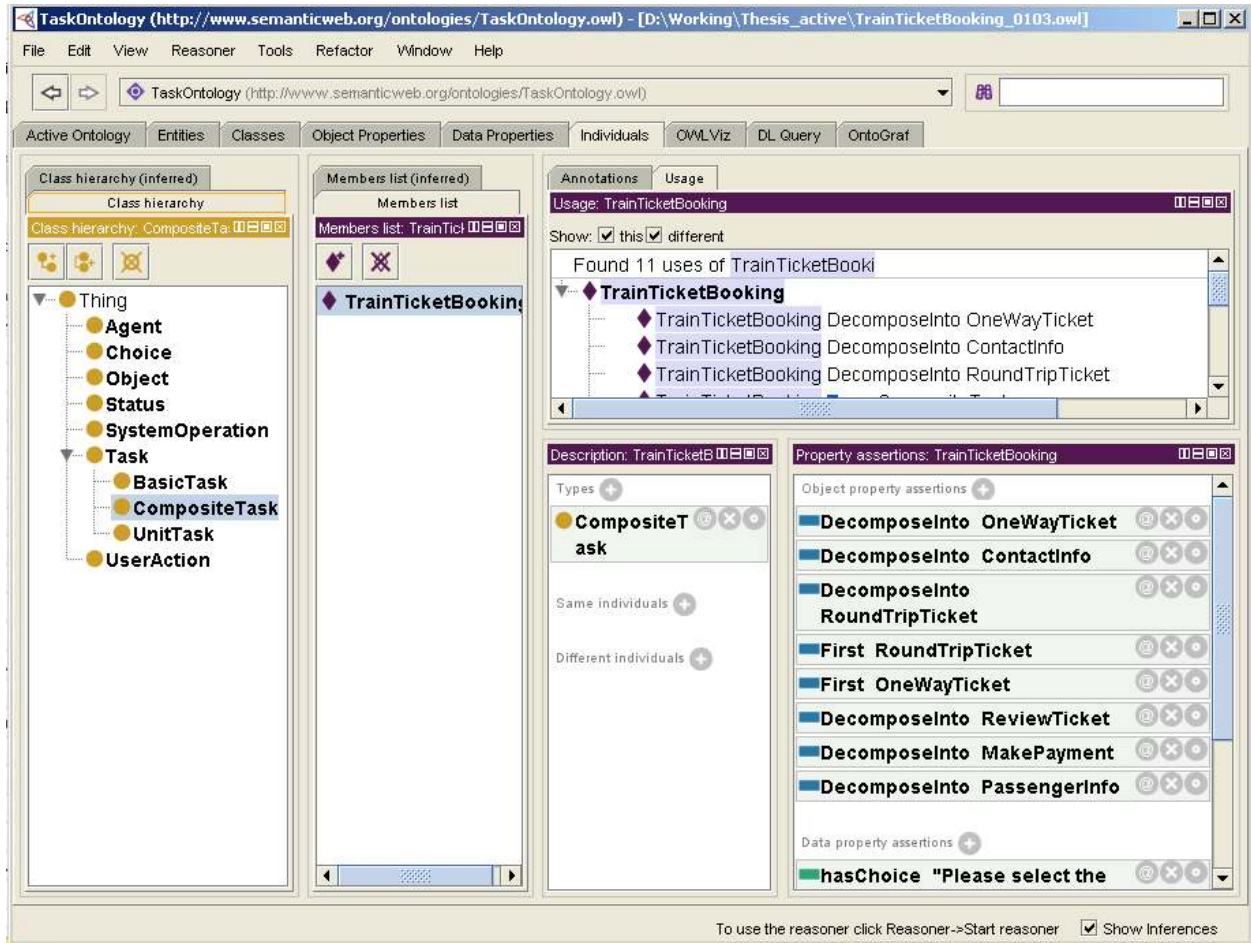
TaskOntology (http://www.semanticweb.org/ontologies/TaskOntology.owl) - [D:\Working\Thesis_active\TrainTicketBooking_0103.owl]

File Edit View Reasoner Tools Refactor Window Help

TaskOntology (http://www.semanticweb.org/ontologies/TaskOntology.owl)

Active Ontology | Entities | Classes | Object Properties | Data Properties | Individuals | OWLViz | DL Query | OntoGraf

Class hierarchy (inferred)
Class hierarchy
Class hierarchy: CompositeTa

Thing
Agent
Choice
Object
Status
SystemOperation
Task
BasicTask
CompositeTask
UnitTask
UserAction

Members list (inferred)
Members list
Members list: TrainTick

TrainTicketBooking

Annotations | Usage
Usage: TrainTicketBooking
Show: this different
Found 11 uses of TrainTicketBooki
TrainTicketBooking
TrainTicketBooking DecomposeInto OneWayTicket
TrainTicketBooking DecomposeInto ContactInfo
TrainTicketBooking DecomposeInto RoundTripTicket

Description: TrainTicketB
Types
CompositeTask
Same individuals
Different individuals

Property assertions: TrainTicketBooking
Object property assertions
DecomposeInto OneWayTicket
DecomposeInto ContactInfo
DecomposeInto RoundTripTicket
First RoundTripTicket
First OneWayTicket
DecomposeInto ReviewTicket
DecomposeInto MakePayment
DecomposeInto PassengerInfo
Data property assertions
hasChoice "Please select the

To use the reasoner click Reasoner->Start reasoner Show Inferences